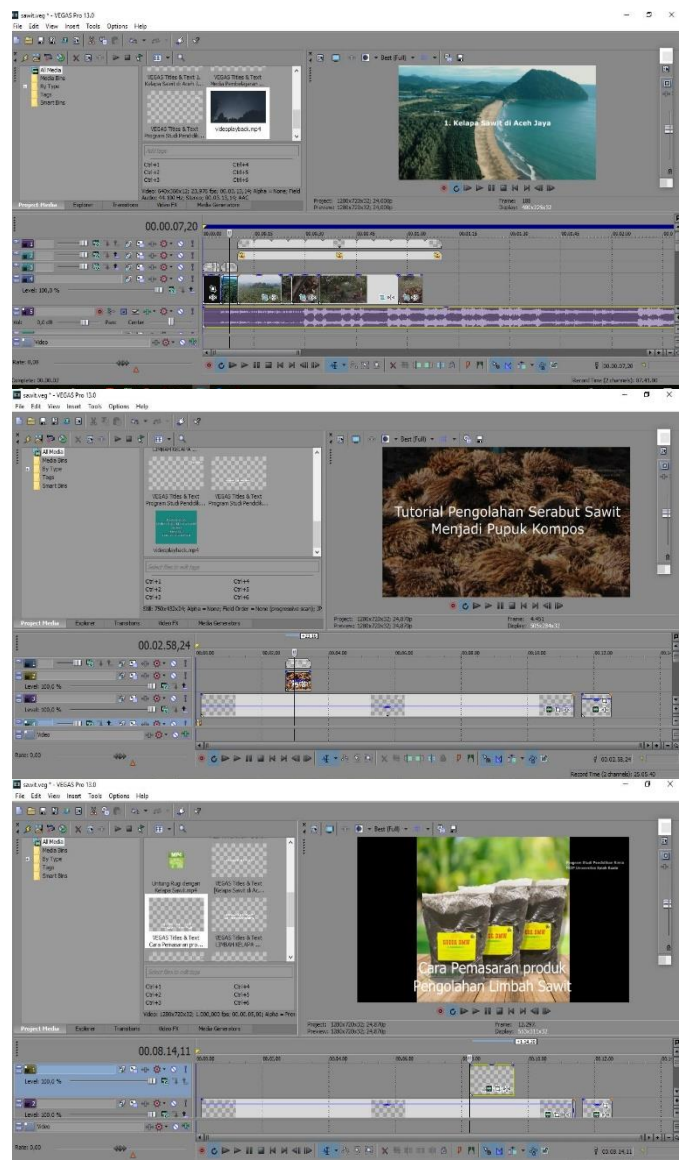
sawit.veg * - VEGAS Pro 13.0
File Edit View Insert Tools Options Help

All Media
Media Bins
By Type
Tags
Smart Bins

VEGAS Titles & Text 1. Kelapa Sawit di Aceh J...
VEGAS Titles & Text Media Pembelajaran
VEGAS Titles & Text Program Studi Pendidik...
videoplayback.mp4

Ctrl+1 Ctrl+4
Ctrl+2 Ctrl+5
Ctrl+3 Ctrl+6

Project Media Explorer Transitions Video FX

1. Kelapa Sawit di Aceh Jaya

Project: 1280x720x32; 24.000p
Preview: 1280x720x32; 24.000p
Frame: 188
Display: 480x270x32

00.00.07,20

Level: 100,0 %
Vol: 0,0 dB Pan: Center
Video
Rate: 0,00
Complete: 00.00.32
00.00.27,20
Record Time (2 channels): 07.45.00

sawit.veg * - VEGAS Pro 13.0
File Edit View Insert Tools Options Help

All Media
Media Bins
By Type
Tags
Smart Bins

VEGAS Titles & Text Program Studi Pendidik...
VEGAS Titles & Text Program Studi Pendidik...
videoplayback.mp4

Select files to edit tags
Ctrl+1 Ctrl+4
Ctrl+2 Ctrl+5
Ctrl+3 Ctrl+6

Project Media Explorer Transitions Video FX Media Generators

Tutorial Pengolahan Serabut Sawit Menjadi Pupuk Kompos

Project: 1280x720x32; 24.000p
Preview: 1280x720x32; 24.000p
Frame: 4.051
Display: 405x284x32

00.02.58,24
Level: 100,0 %
Level: 100,0 %
Video
Rate: 0,00
00.03.58,24
Record Time (2 channels): 25.05.40

sawit.veg * - VEGAS Pro 13.0
File Edit View Insert Tools Options Help

All Media
Media Bins
By Type
Tags
Smart Bins

Untung Rugi dengan Kelapa Sawit.mp4
VEGAS Titles & Text Kelapa Sawit di Ac...
VEGAS Titles & Text Cara Pemasaran pro...
VEGAS Titles & Text LIMBAH KELAPA ...

Select files to edit tags
Ctrl+1 Ctrl+4
Ctrl+2 Ctrl+5
Ctrl+3 Ctrl+6

Project Media Explorer Transitions Video FX Media Generators

Cara Pemasaran produk Pengolahan Limbah Sawit

Project: 1280x720x32; 24.000p
Preview: 1280x720x32; 24.000p
Frame: 11.797
Display: 505x284x32

00.08.14,11
Level: 100,0 %
Level: 100,0 %
Video
Rate: 0,00
00.08.14,11